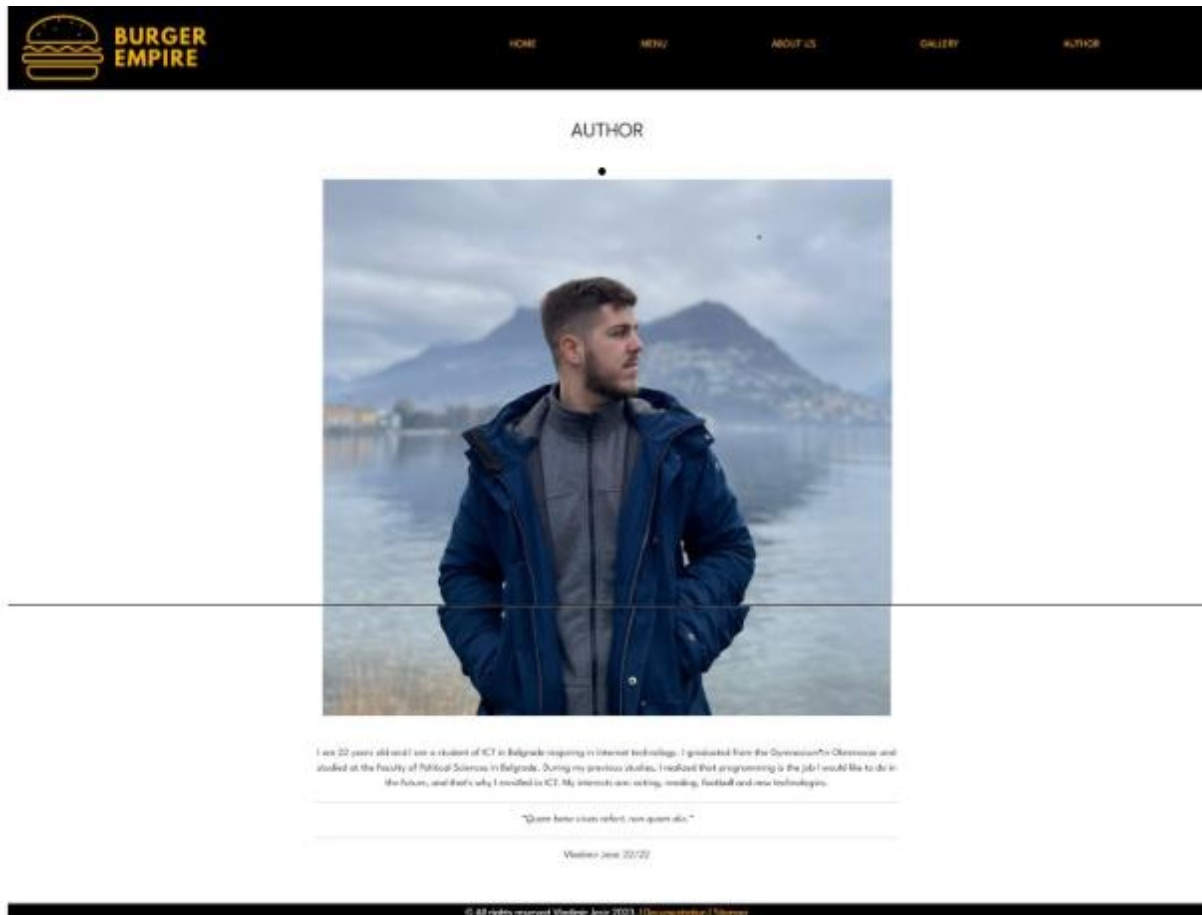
BURGER EMPIRE

HOME MENU ABOUT US GALLERY AUTHOR

AUTHOR

I am 22 years old and I am a student of ICT in Belgrade majoring in internet technology. I graduated from the Gymnasium in Obrenovac and studied at the Faculty of Political Sciences in Belgrade. During my previous studies, I realized that programming is the job I would like to do in the future, and that's why I enrolled in ICT. My interests are: writing, reading, football and new technologies.

"Quam bene vivas refert, non quam diu."

Vladimir Jese 22/22

© All rights reserved Vladimir Jese 2023. | Documentation | Sitemap